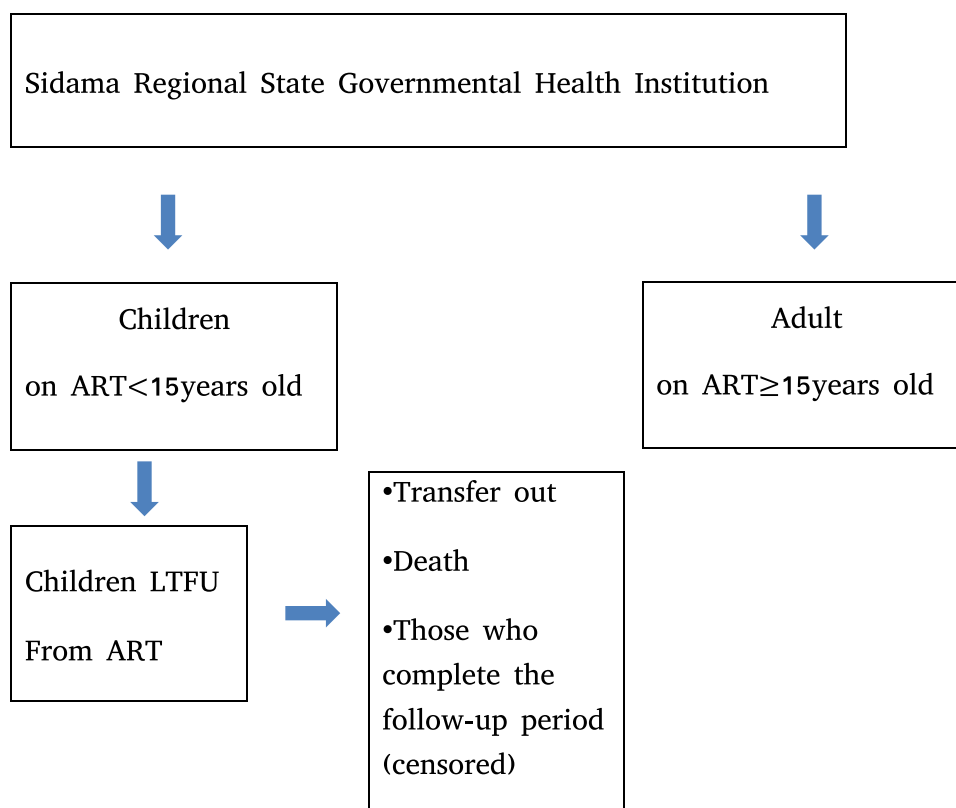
Sidama Regional State Governmental Health Institution

Children

on ART<15years old

Adult

on ART≥15years old

Children LTFU

From ART

•Transfer out

•Death

•Those who complete the follow-up period (censored)